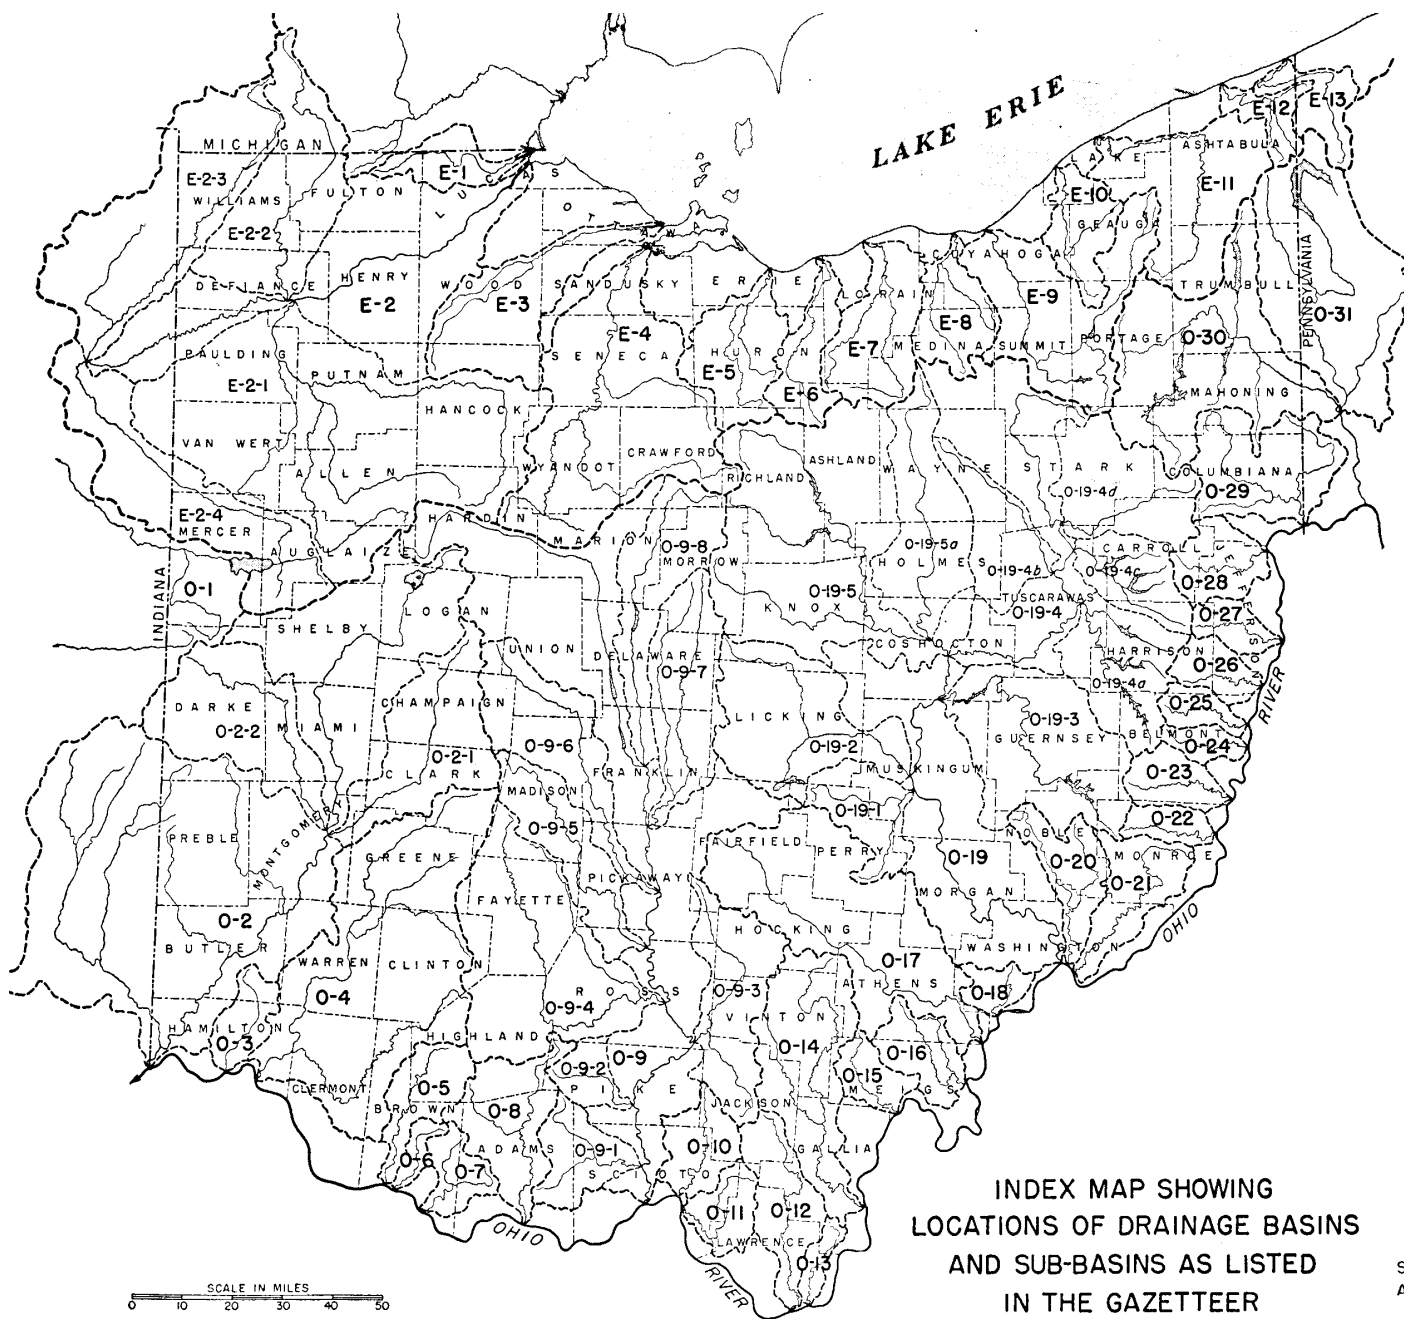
LAKE ERIE

MICHIGAN

E-2-3 WILLIAMS FULTON E-1 LUCAS OTTAWA

E-2-2

DEFIANCE HENRY E-2 WOOD E-3 SANDUSKY ERIE

E-4 SENECA HURON E-5 E-6 LORAIN E-7 MEDINA E-8 SUMMIT CUYAHOGA E-9 PORTAGE

LAKE E-10 GEAUGA ASHTABULA E-11 E-12 E-13 TRUMBULL PENNSYLVANIA 0-31 0-30 MAHONING

PAULDING E-2-1 PUTNAM HANCOCK

VAN WERT ALLEN WYANDOT CRAWFORD RICHLAND ASHLAND WAYNE STARK COLUMBIANA 0-19-4d 0-29

E-2-4 MERCER AUGLAIZE HARDIN MARION 0-9-8 MORROW 0-19-5a HOLMES 0-19-4b CARROLL 0-19-4c JEFFERSON 0-28 0-27

0-1 INDIANA SHELBY LOGAN 0-19-5 KNOX TUSCARAWAS 0-19-4

UNION DELAWARE 0-9-7 COSHOCTON HARRISON 0-26 0-19-4a

DARKE 0-2-2 MIAMI CHAMPAIGN LICKING 0-19-3 GUERNSEY 0-25 BELMONT 0-24 RIVER

0-2-1 CLARK 0-9-6 FRANKLIN 0-19-2 MUSKINGUM 0-23

PREBLE MONTGOMERY MADISON 0-9-5 0-19-1 0-22

GREENE FAIRFIELD PERRY 0-19 NOBLE 0-20 MONROE 0-21

0-2 BUTLER FAYETTE PICKAWAY MORGAN

WARREN CLINTON HOCKING WASHINGTON OHIO

0-4 ROSS 0-9-4 0-9-3 0-17 ATHENS 0-18

HAMILTON 0-3 HIGHLAND VINTON 0-14 0-16

CLERMONT 0-5 BROWN 0-8 0-9-2 0-9 PIKE JACKSON 0-15 MEIGS

0-6 0-7 ADAMS 0-9-1 SCIOTO 0-10 GALLIA

OHIO 0-11 0-12 LAWRENCE 0-13 RIVER

SCALE IN MILES
0 10 20 30 40 50

INDEX MAP SHOWING LOCATIONS OF DRAINAGE BASINS AND SUB-BASINS AS LISTED IN THE GAZETTEER

S
A